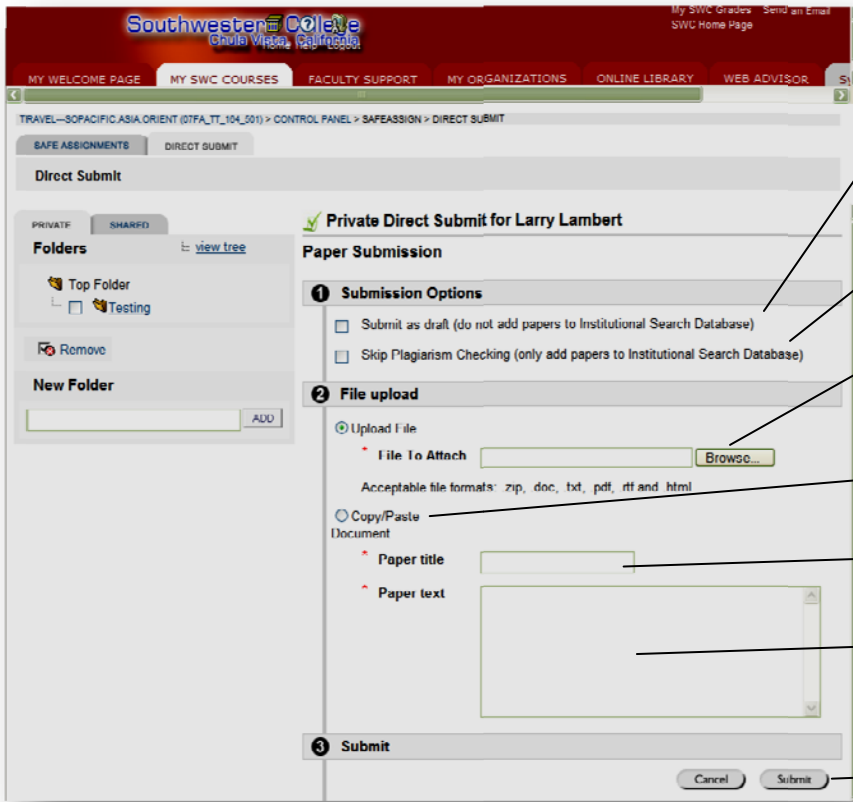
Southwestern College
Chula Vista, California

My SWC Grades   Send an Email
SWC Home Page

MY WELCOME PAGE   MY SWC COURSES   FACULTY SUPPORT   MY ORGANIZATIONS   ONLINE LIBRARY   WEB ADVISOR

TRAVEL—SOPACIFIC.ASIA.ORIENT (07FA_TT_104_501) > CONTROL PANEL > SAFEASSIGN > DIRECT SUBMIT

SAFE ASSIGNMENTS   DIRECT SUBMIT

Direct Submit

PRIVATE   SHARED

Folders   view tree

Top Folder
Testing

Remove

New Folder

ADD

Private Direct Submit for Larry Lambert

Paper Submission

1 Submission Options

Submit as draft (do not add papers to Institutional Search Database)

Skip Plagiarism Checking (only add papers to Institutional Search Database)

2 File upload

Upload File

* File To Attach   Browse...

Acceptable file formats: .zip, .doc, .txt, .pdf, .rtf and .html

Copy/Paste Document

* Paper title

* Paper text

3 Submit

Cancel   Submit